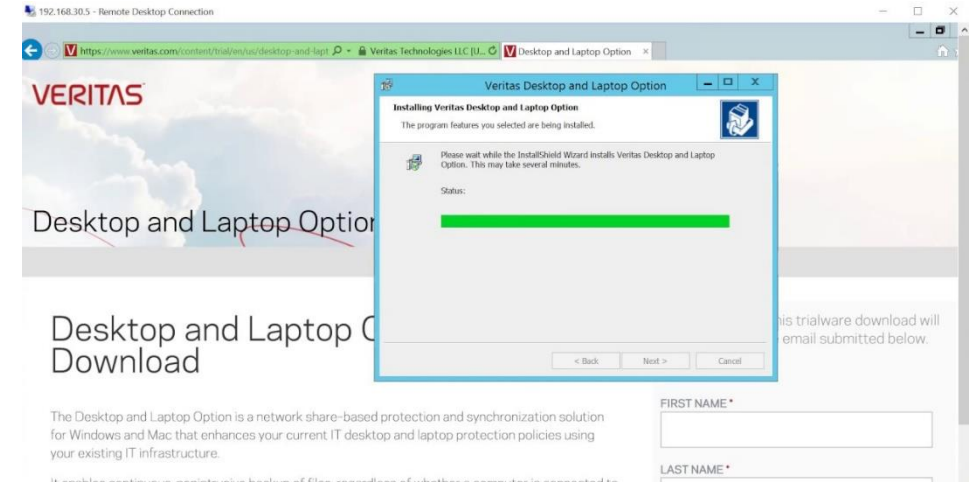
192.168.30.5 - Remote Desktop Connection

https://www.veritas.com/content/trial/en/us/desktop-and-lapt
Veritas Technologies LLC [U...
Desktop and Laptop Option

VERITAS

Desktop and Laptop Optior

Veritas Desktop and Laptop Option

Installing Veritas Desktop and Laptop Option

The program features you selected are being installed.

Please wait while the InstallShield Wizard installs Veritas Desktop and Laptop Option. This may take several minutes.

Status:

< Back
Next >
Cancel

Desktop and Laptop O
Download

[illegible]is trialware download will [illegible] email submitted below.

The Desktop and Laptop Option is a network share-based protection and synchronization solution for Windows and Mac that enhances your current IT desktop and laptop protection policies using your existing IT infrastructure.

FIRST NAME *

LAST NAME *

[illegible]